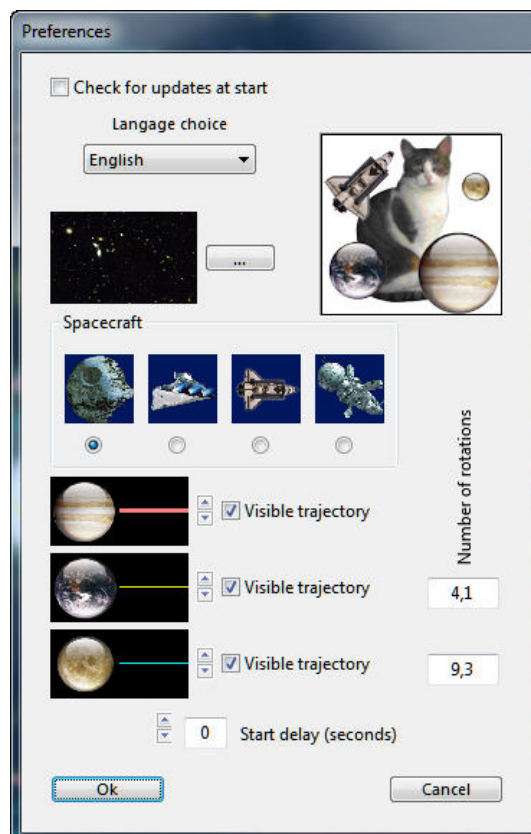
Preferences

Check for updates at start

Langage choice

English

...

Spacecraft

Visible trajectory

Number of rotations

Visible trajectory

4,1

Visible trajectory

9,3

0 Start delay (seconds)

Ok

Cancel